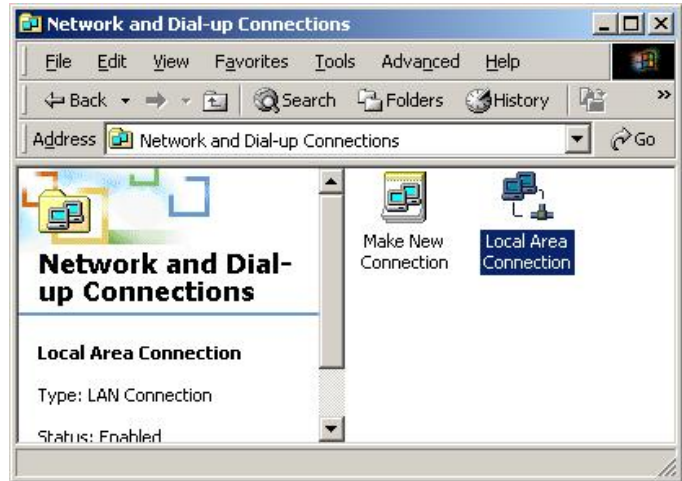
Network and Dial-up Connections

File Edit View Favorites Tools Advanced Help

Back Search Folders History

Address Network and Dial-up Connections Go

Network and Dial-up Connections

Local Area Connection

Type: LAN Connection

Status: Enabled

Make New Connection

Local Area Connection